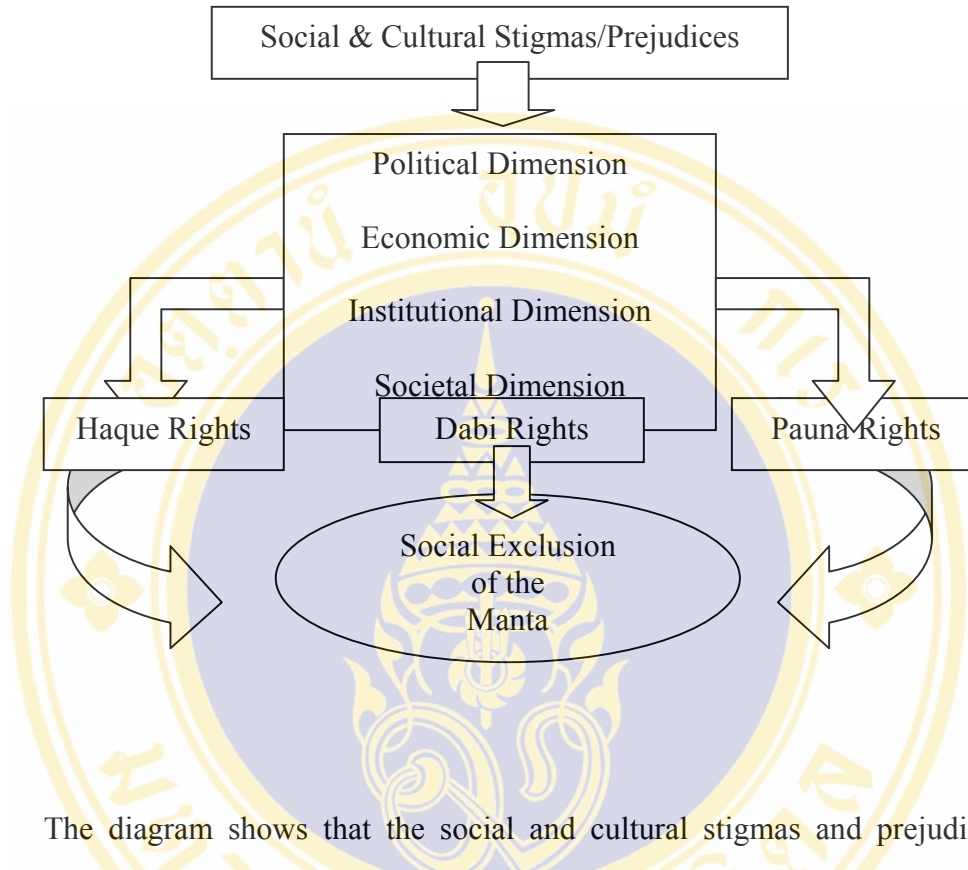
Social & Cultural Stigmas/Prejudices

Political Dimension

Economic Dimension

Institutional Dimension

Societal Dimension

Haque Rights

Dabi Rights

Pauna Rights

Social Exclusion of the Manta

The diagram shows that the social and cultural stigmas and prejudi